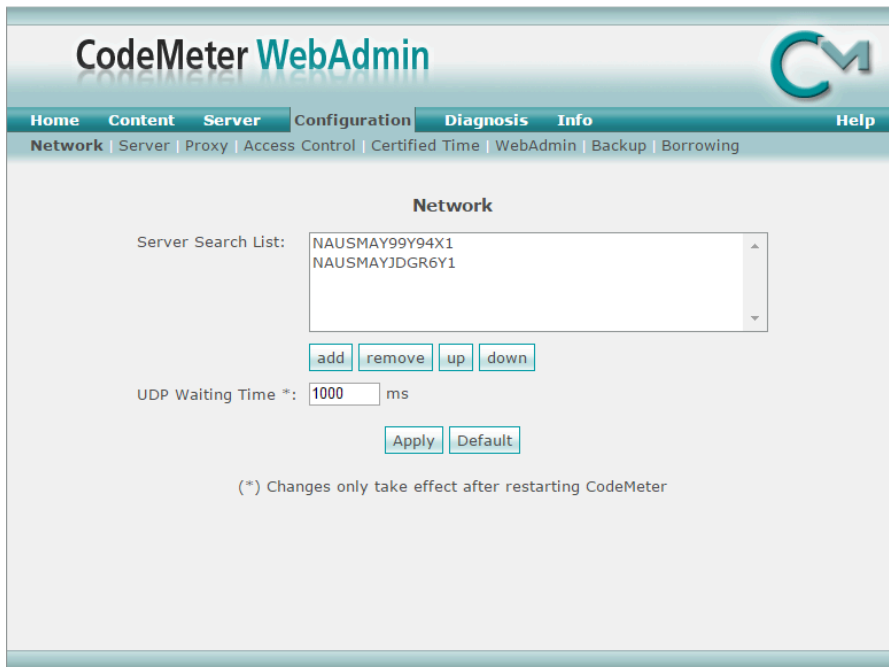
CodeMeter WebAdmin

Home Content Server Configuration Diagnosis Info Help

Network | Server | Proxy | Access Control | Certified Time | WebAdmin | Backup | Borrowing

Network

Server Search List:
NAUSMAY99Y94X1
NAUSMAYJDGR6Y1

add remove up down

UDP Waiting Time *: 1000 ms

Apply Default

(*) Changes only take effect after restarting CodeMeter